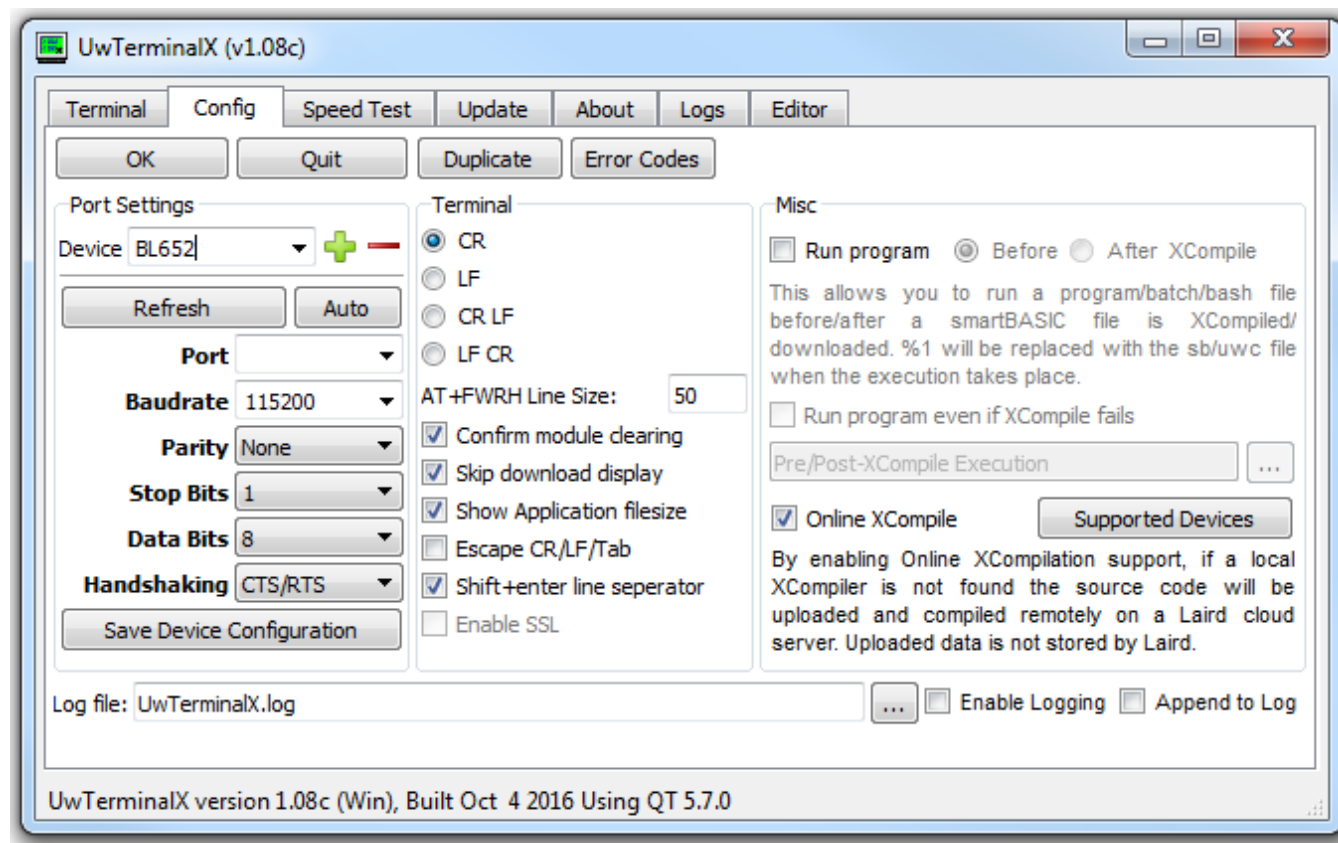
UwTerminalX (v1.08c)

Terminal | Config | Speed Test | Update | About | Logs | Editor

OK | Quit | Duplicate | Error Codes

Port Settings
Device BL652
Refresh | Auto
Port
Baudrate 115200
Parity None
Stop Bits 1
Data Bits 8
Handshaking CTS/RTS
Save Device Configuration

Terminal
CR
LF
CR LF
LF CR
AT+FWRH Line Size: 50
Confirm module clearing
Skip download display
Show Application filesize
Escape CR/LF/Tab
Shift+enter line seperator
Enable SSL

Misc
Run program  Before  After XCompile
This allows you to run a program/batch/bash file before/after a smartBASIC file is XCompiled/ downloaded. %1 will be replaced with the sb/uwc file when the execution takes place.
Run program even if XCompile fails
Pre/Post-XCompile Execution ...
Online XCompile  Supported Devices
By enabling Online XCompilation support, if a local XCompiler is not found the source code will be uploaded and compiled remotely on a Laird cloud server. Uploaded data is not stored by Laird.

Log file: UwTerminalX.log ... Enable Logging  Append to Log

UwTerminalX version 1.08c (Win), Built Oct 4 2016 Using QT 5.7.0